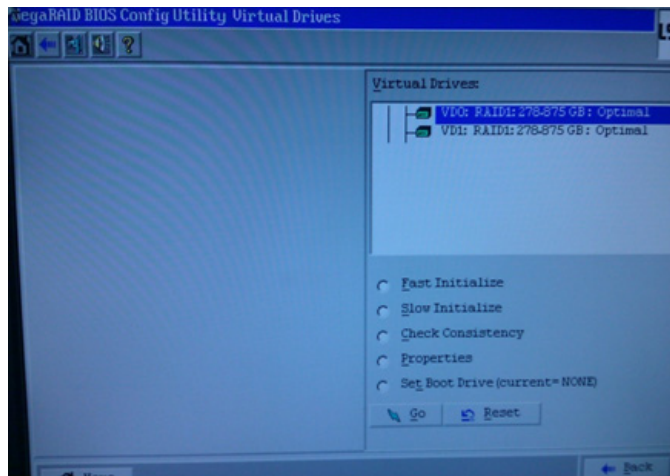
MegaRAID BIOS Config Utility Virtual Drives

LS

Virtual Drives:

VD0: RAID1: 278.875 GB: Optimal
VD1: RAID1: 278.875 GB: Optimal

Fast Initialize
Slow Initialize
Check Consistency
Properties
Set Boot Drive (current= NONE)

Go
Reset

Home
Back